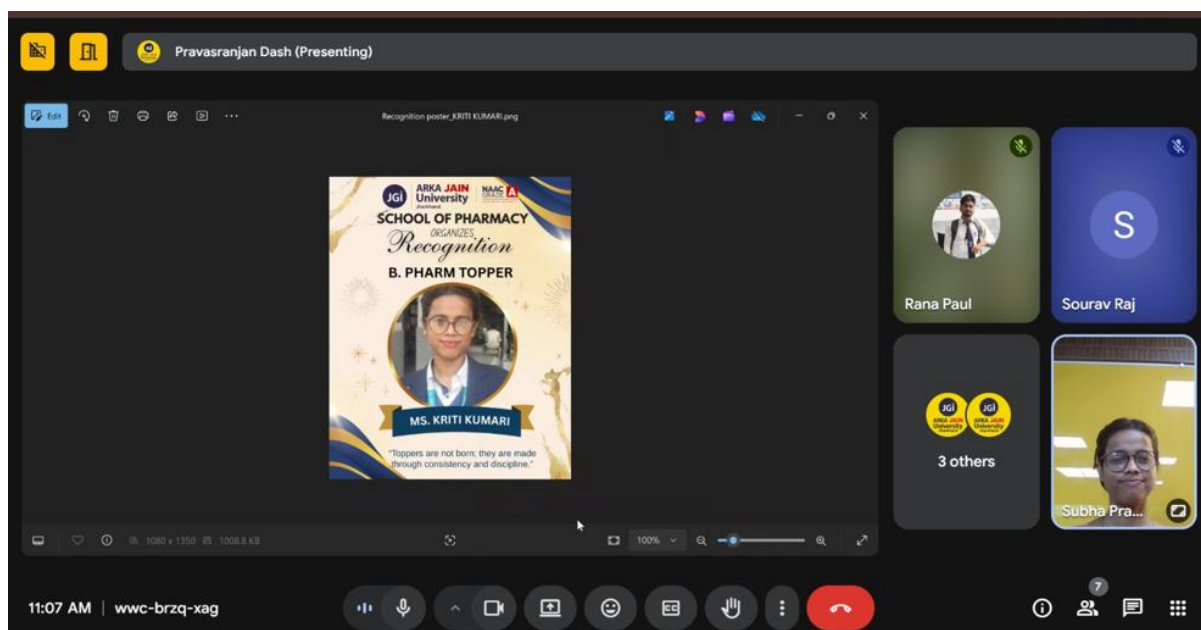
Pravasranjan Dash (Presenting)

Edit

Recognition poster_KRITI KUMARI.png

JGi ARKA JAIN University Jharkhand NAAC GRADE A

SCHOOL OF PHARMACY

ORGANIZES

Recognition

B. PHARM TOPPER

MS. KRITI KUMARI

"Toppers are not born; they are made through consistency and discipline."

1080 x 1350 1008.8 KB

100%

Rana Paul

S

Sourav Raj

3 others

Subha Pra...

11:07 AM | wwc-brzq-xag

7